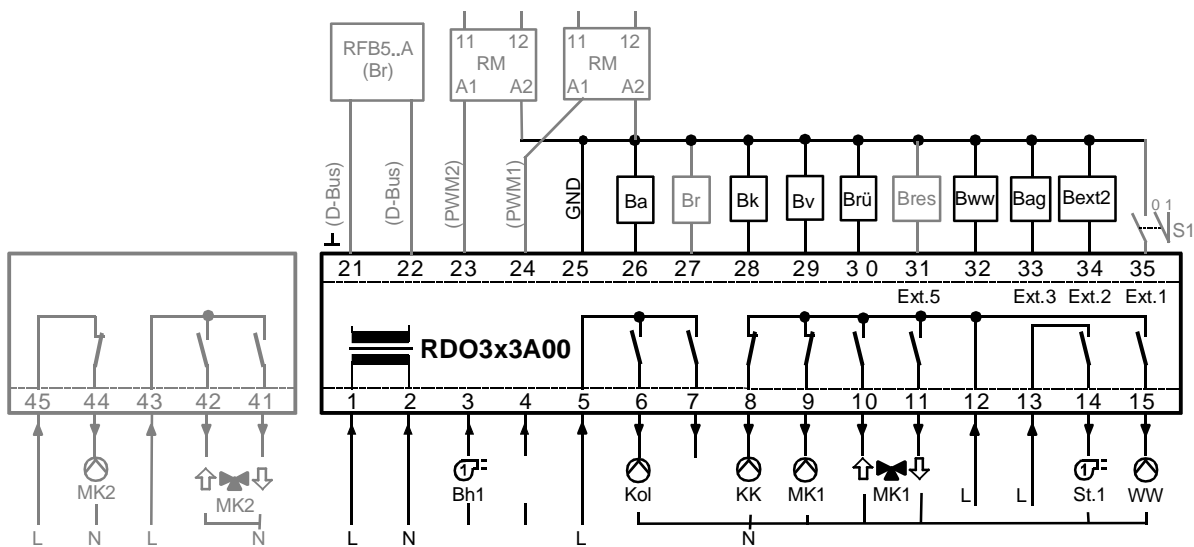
RFB5..A (Br)

11 12 RM A1 A2

11 12 RM A1 A2

(D-Bus) (D-Bus) (PWM2) (PWM1) GND

Ba Br Bk Bv Brü Bres Bww Bag Bext2

0 1 S1

⊥

| 21 | 22 | 23 | 24 | 25 | 26 | 27 | 28 | 29 | 3 0 | 31 | 32 | 33 | 34 | 35 |
|---|---|---|---|---|---|---|---|---|---|---|---|---|---|---|

Ext.5 Ext.3 Ext.2 Ext.1

RDO3x3A00

| 1 | 2 | 3 | 4 | 5 | 6 | 7 | 8 | 9 | 10 | 11 | 12 | 13 | 14 | 15 |
|---|---|---|---|---|---|---|---|---|---|---|---|---|---|---|

Bh1 Kol KK MK1 MK1 L L St.1 WW

L N L N

45 44 43 42 41

MK2 MK2

L N L N